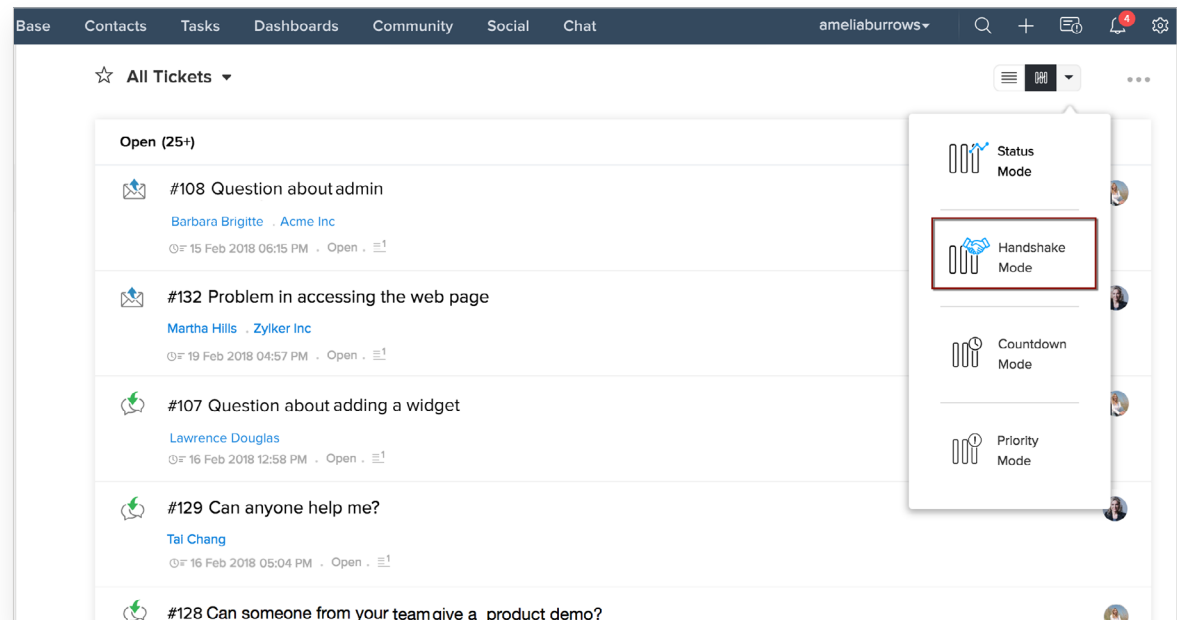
Base Contacts Tasks Dashboards Community Social Chat ameliaburrows 4

All Tickets

Open (25+)

#108 Question about admin
Barbara Brigitte . Acme Inc
15 Feb 2018 06:15 PM . Open . 1

#132 Problem in accessing the web page
Martha Hills . Zylker Inc
19 Feb 2018 04:57 PM . Open . 1

#107 Question about adding a widget
Lawrence Douglas
16 Feb 2018 12:58 PM . Open . 1

#129 Can anyone help me?
Tai Chang
16 Feb 2018 05:04 PM . Open . 1

#128 Can someone from your team give a product demo?

Status Mode

Handshake Mode

Countdown Mode

Priority Mode